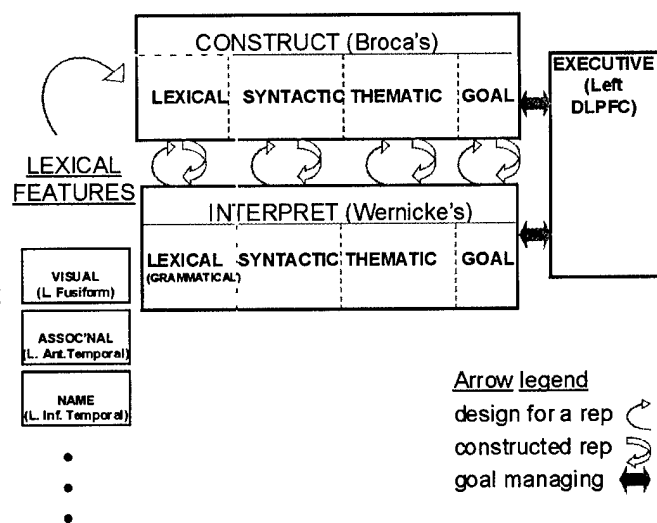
CONSTRUCT (Broca's)

LEXICAL SYNTACTIC THEMATIC GOAL

EXECUTIVE (Left DLPFC)

LEXICAL FEATURES

INTERPRET (Wernicke's)

LEXICAL (GRAMMATICAL) SYNTACTIC THEMATIC GOAL

VISUAL (L. Fusiform)

ASSOC'NAL (L. Ant. Temporal)

NAME (L. Inf. Temporal)

•
•
•

Arrow legend
design for a rep
constructed rep
goal managing